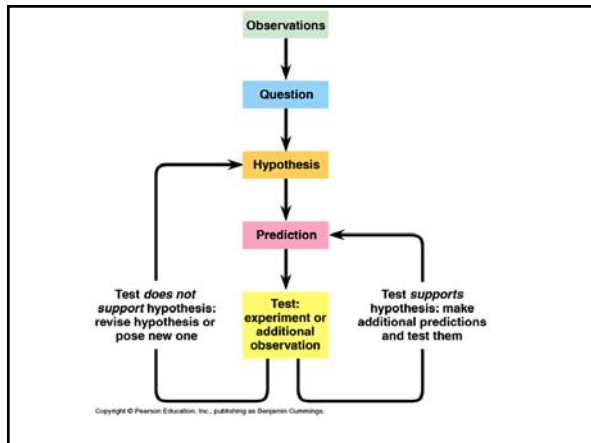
Observations

Question

Hypothesis

Prediction

Test does not support hypothesis: revise hypothesis or pose new one

Test: experiment or additional observation

Test supports hypothesis: make additional predictions and test them

Copyright © Pearson Education, Inc., publishing as Benjamin Cummings.